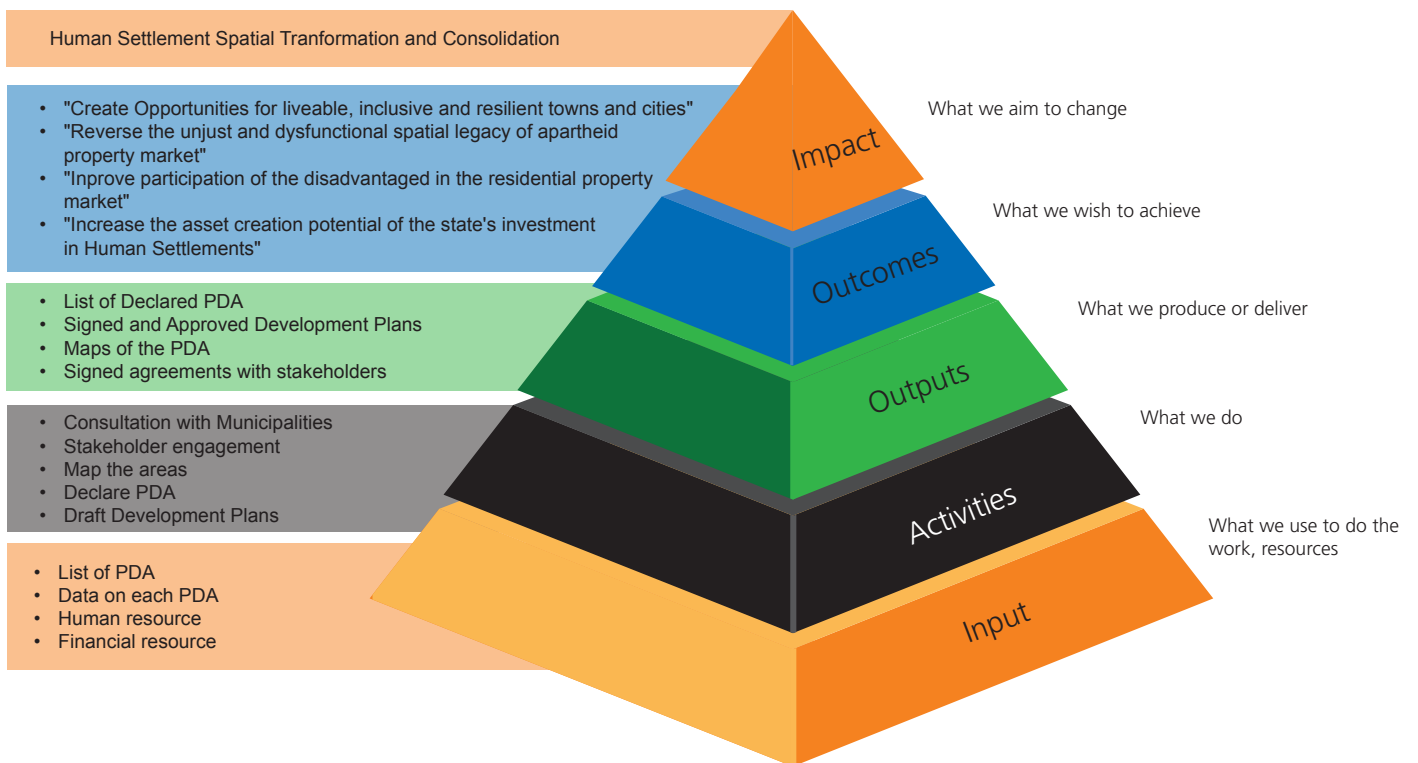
Human Settlement Spatial Tranformation and Consolidation

- "Create Opportunities for liveable, inclusive and resilient towns and cities"
- "Reverse the unjust and dysfunctional spatial legacy of apartheid property market"
- "Inprove participation of the disadvantaged in the residential property market"
- "Increase the asset creation potential of the state's investment in Human Settlements"

- List of Declared PDA
- Signed and Approved Development Plans
- Maps of the PDA
- Signed agreements with stakeholders

- Consultation with Municipalities
- Stakeholder engagement
- Map the areas
- Declare PDA
- Draft Development Plans

- List of PDA
- Data on each PDA
- Human resource
- Financial resource

Impact

What we aim to change

Outcomes

What we wish to achieve

Outputs

What we produce or deliver

Activities

What we do

Input

What we use to do the work, resources